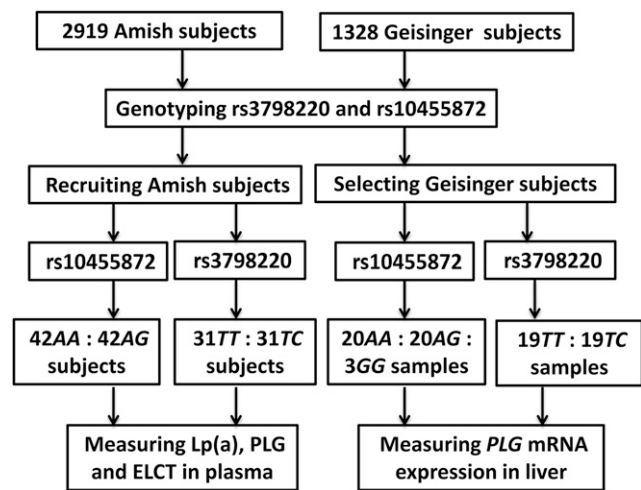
2919 Amish subjects

1328 Geisinger subjects

Genotyping rs3798220 and rs10455872

Recruiting Amish subjects

Selecting Geisinger subjects

rs10455872

rs3798220

rs10455872

rs3798220

42*AA* : 42*AG* subjects

31*TT* : 31*TC* subjects

20*AA* : 20*AG* : 3*GG* samples

19*TT* : 19*TC* samples

Measuring Lp(a), PLG and ELCT in plasma

Measuring *PLG* mRNA expression in liver